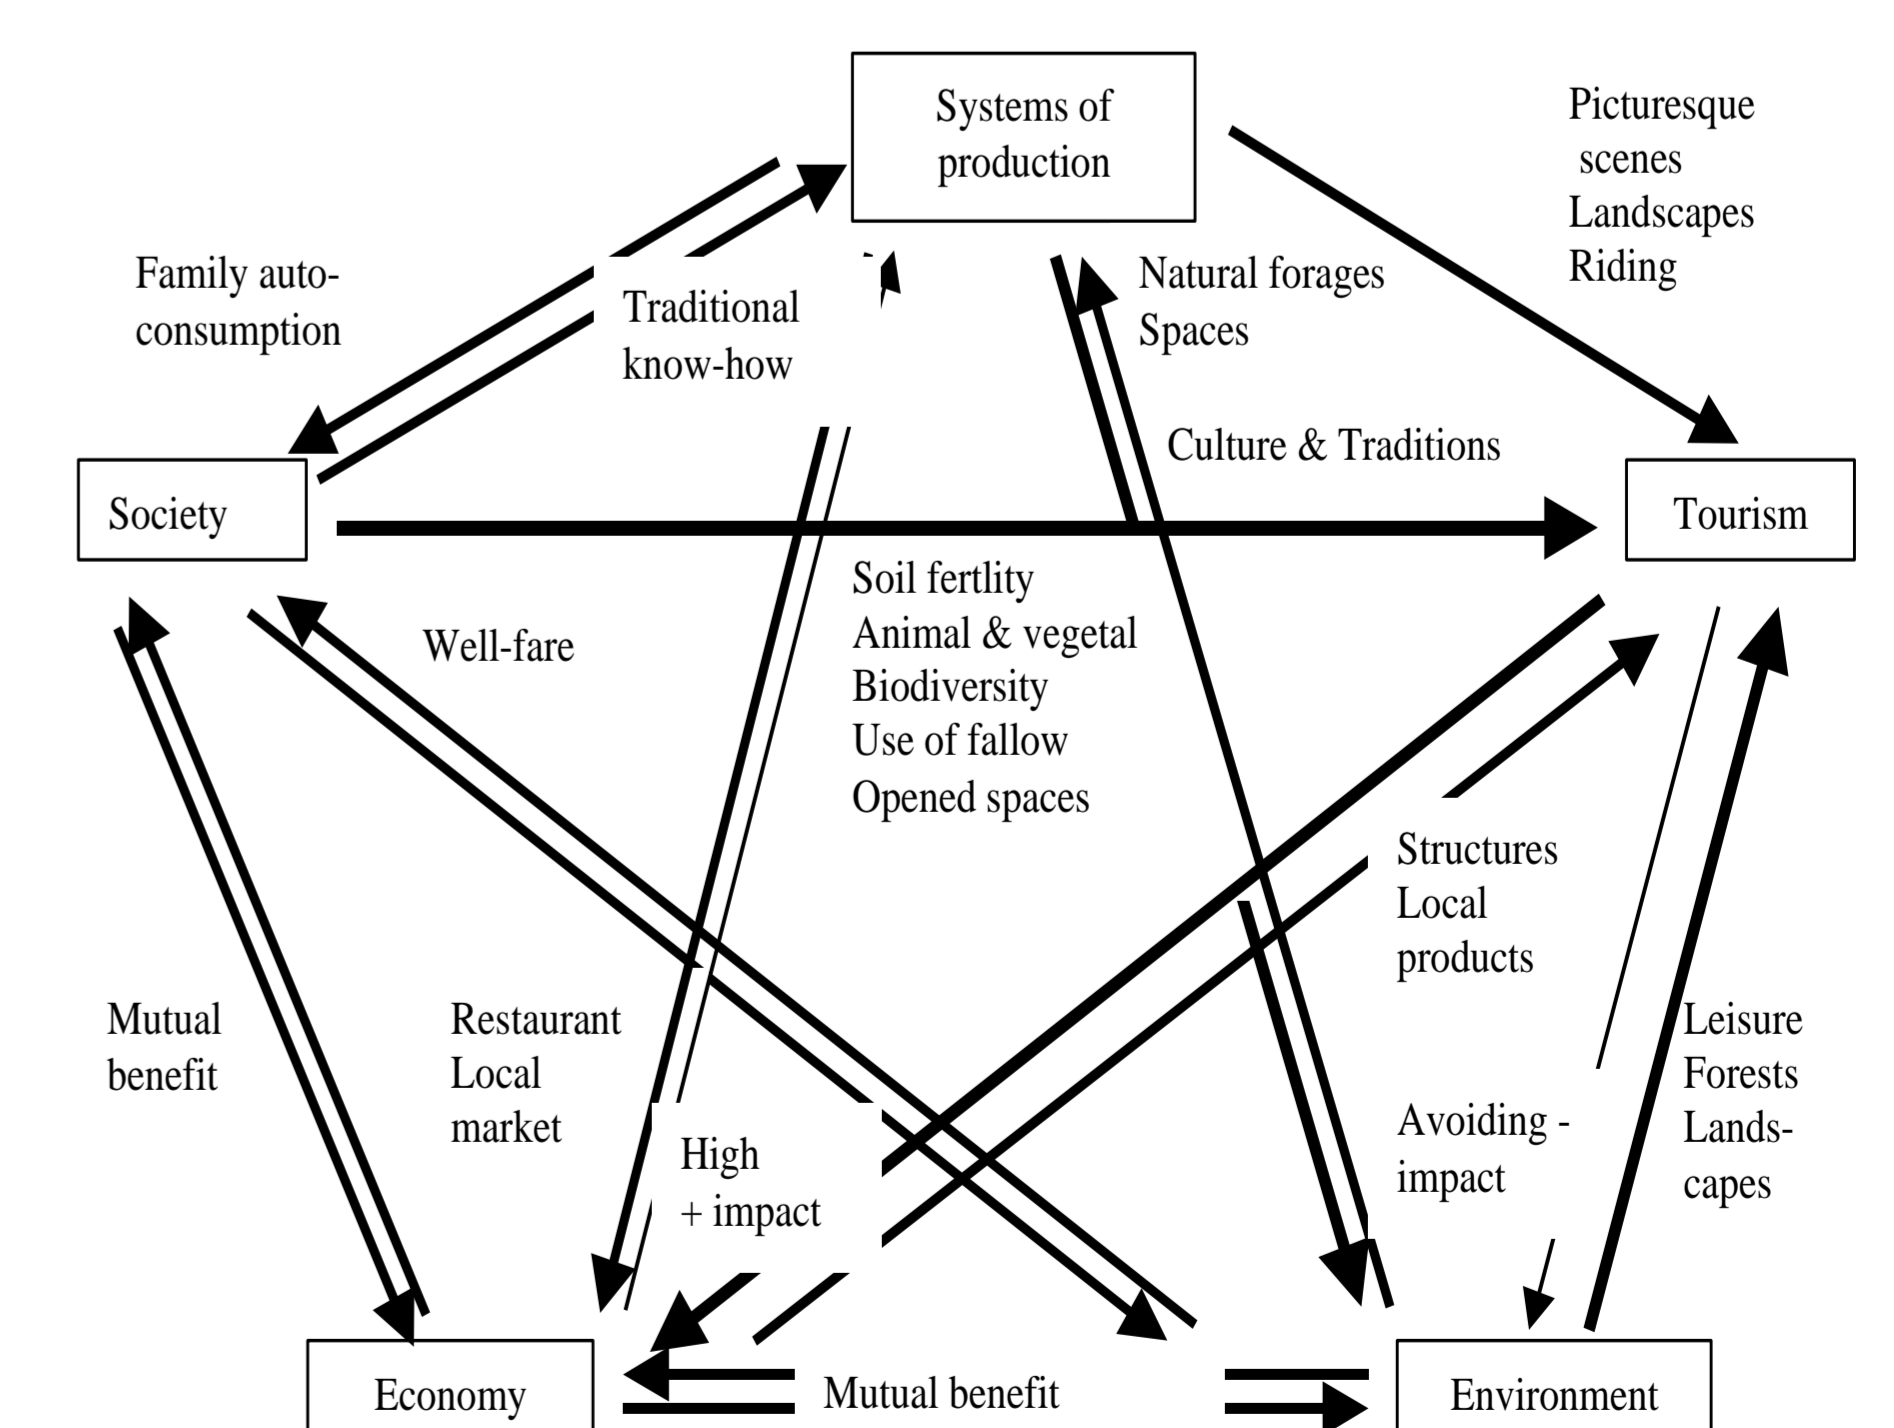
Systems of production

Picturesque scenes
Landscapes
Riding

Family auto-consumption

Traditional know-how

Natural forages
Spaces

Culture & Traditions

Society

Tourism

Soil fertlity
Animal & vegetal
Biodiversity
Use of fallow
Opened spaces

Well-fare

Structures
Local products

Mutual benefit

Restaurant
Local market

High
+ impact

Avoiding -
impact

Leisure
Forests
Lands-capes

Economy

Mutual benefit

Environment